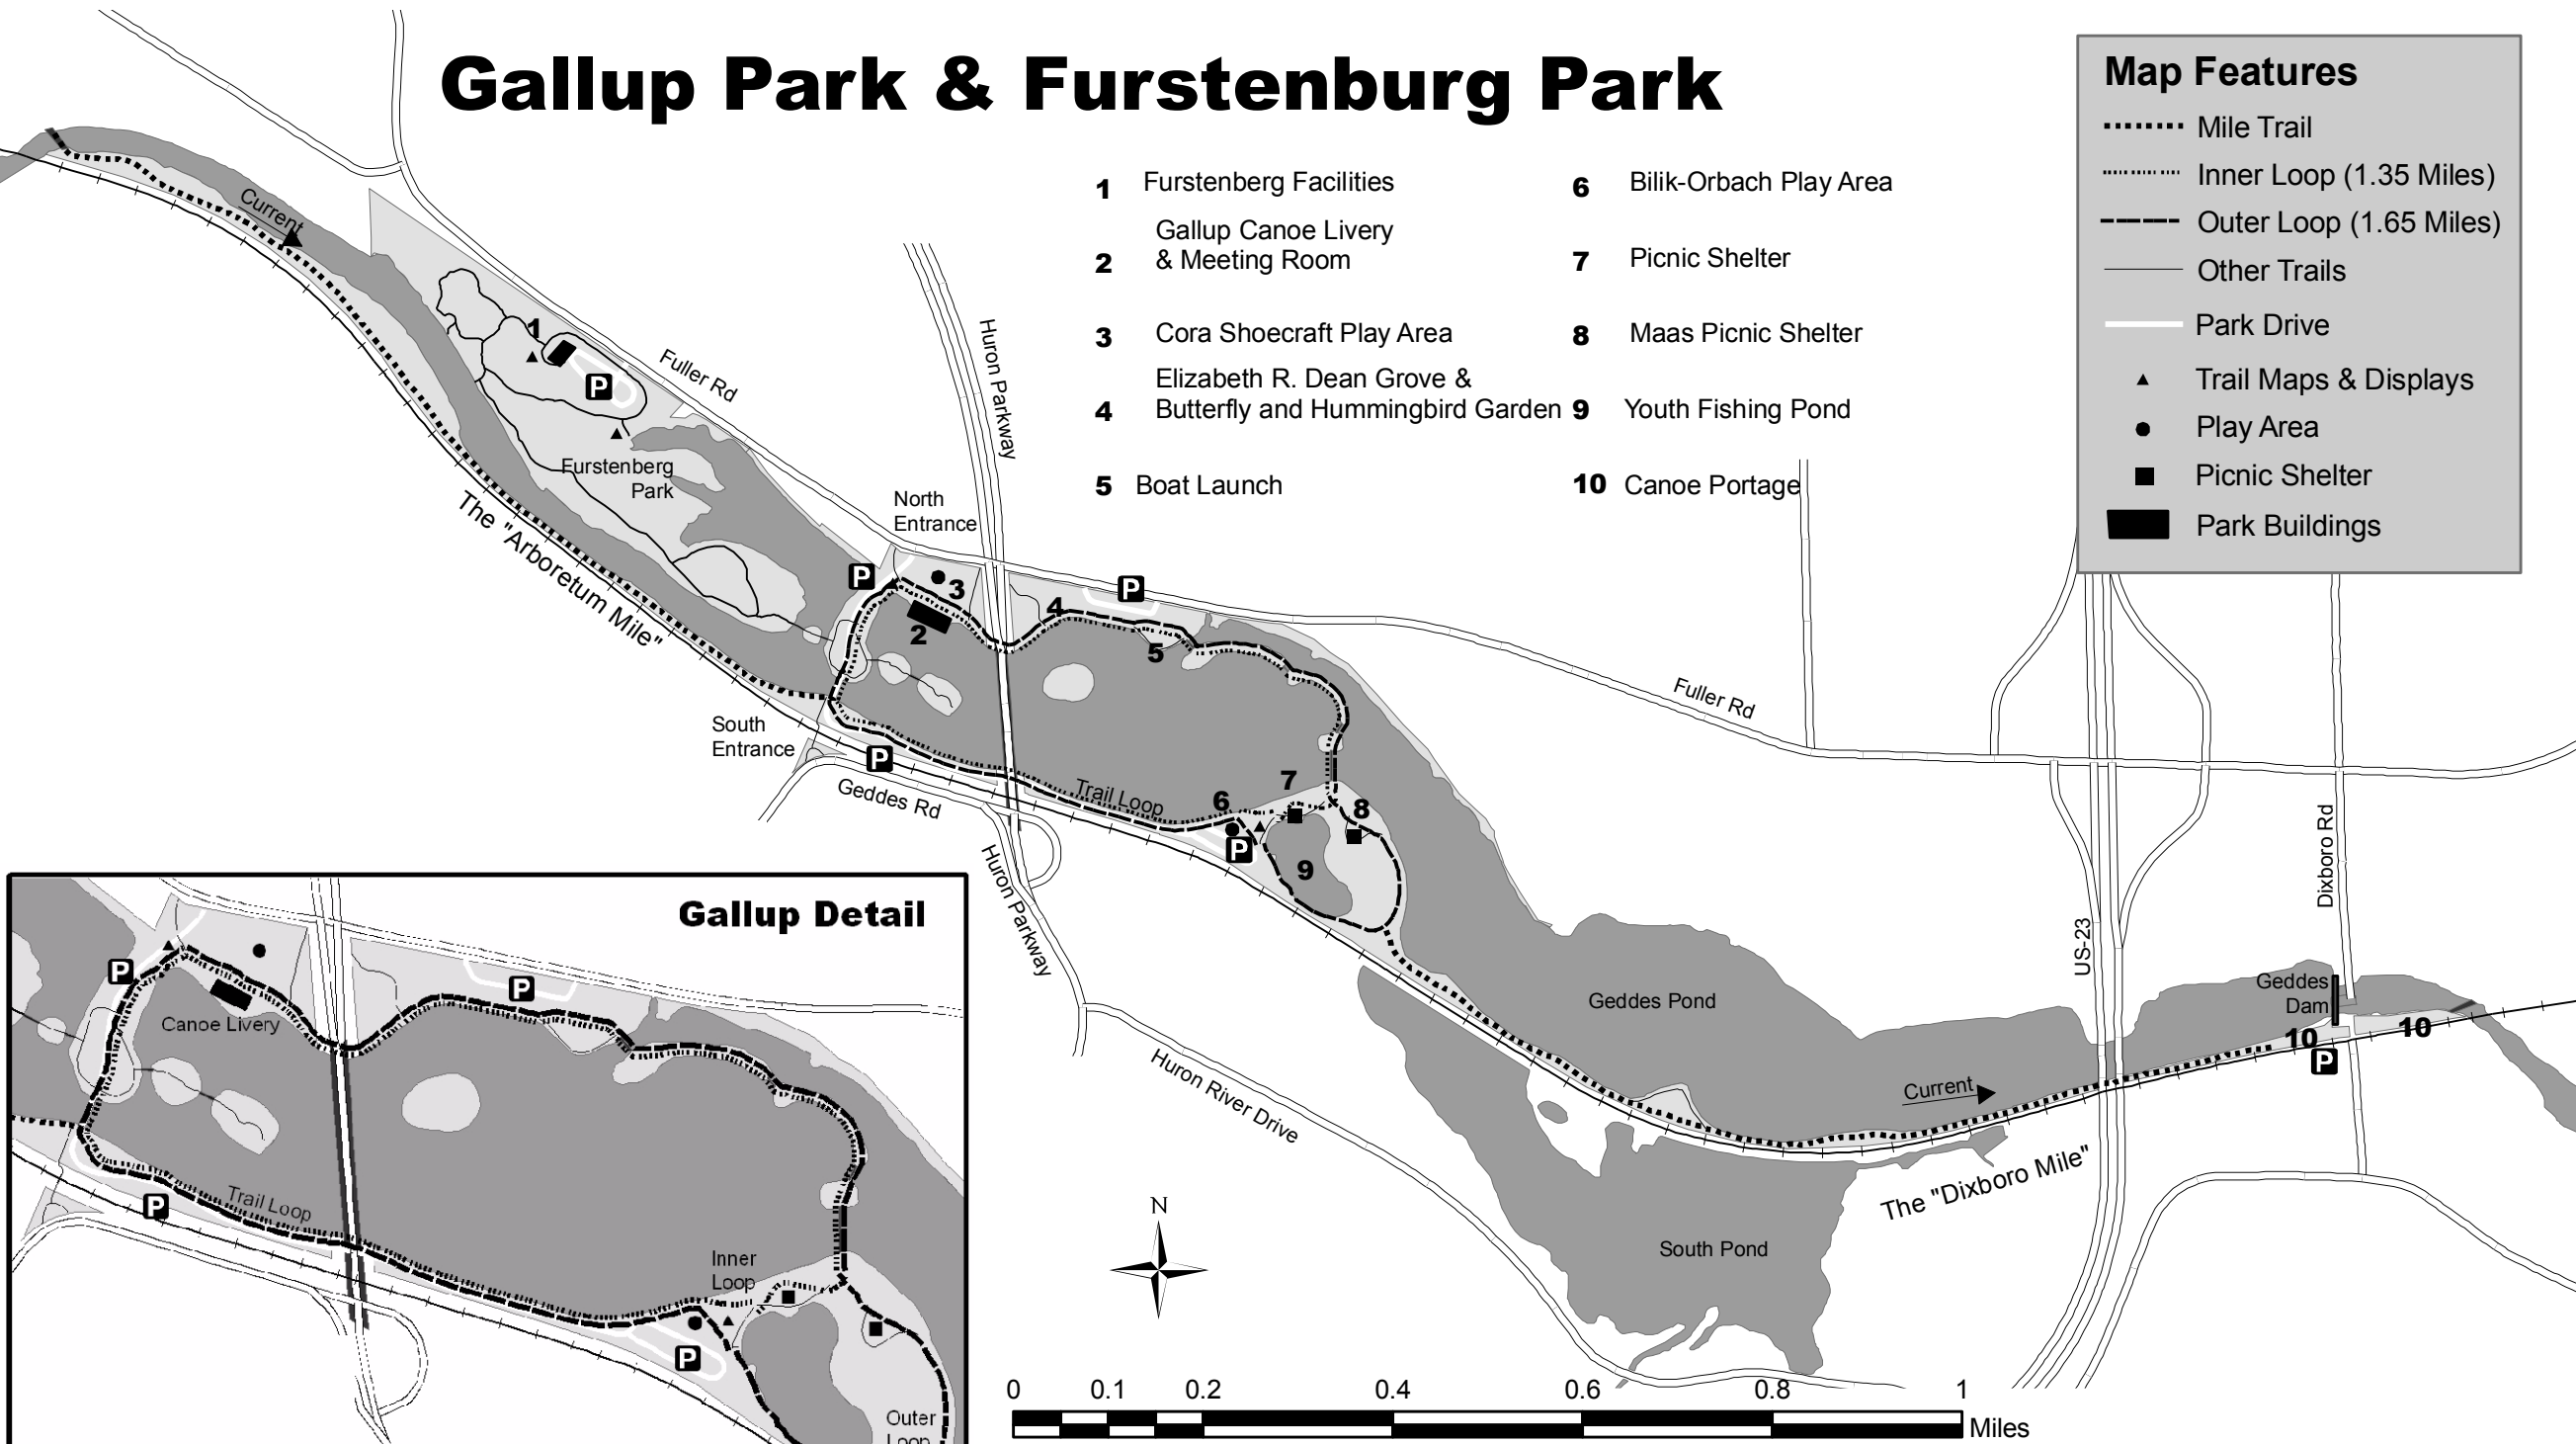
Gallup Park & Furstenburg Park

1 Furstenberg Facilities
2 Gallup Canoe Livery & Meeting Room
3 Cora Shoecraft Play Area
4 Elizabeth R. Dean Grove & Butterfly and Hummingbird Garden
5 Boat Launch
6 Bilik-Orbach Play Area
7 Picnic Shelter
8 Maas Picnic Shelter
9 Youth Fishing Pond
10 Canoe Portage

Map Features
Mile Trail
Inner Loop (1.35 Miles)
Outer Loop (1.65 Miles)
Other Trails
Park Drive
Trail Maps & Displays
Play Area
Picnic Shelter
Park Buildings

Current
Fuller Rd
Huron Parkway
Furstenberg Park
The "Arboretum Mile"
North Entrance
South Entrance
Geddes Rd
Trail Loop
Fuller Rd
Huron Parkway
Huron River Drive
Geddes Pond
South Pond
US-23
Dixboro Rd
Geddes Dam
Current
The "Dixboro Mile"
N

Gallup Detail
Canoe Livery
Trail Loop
Inner Loop
Outer Loop

0 0.1 0.2 0.4 0.6 0.8 1
Miles